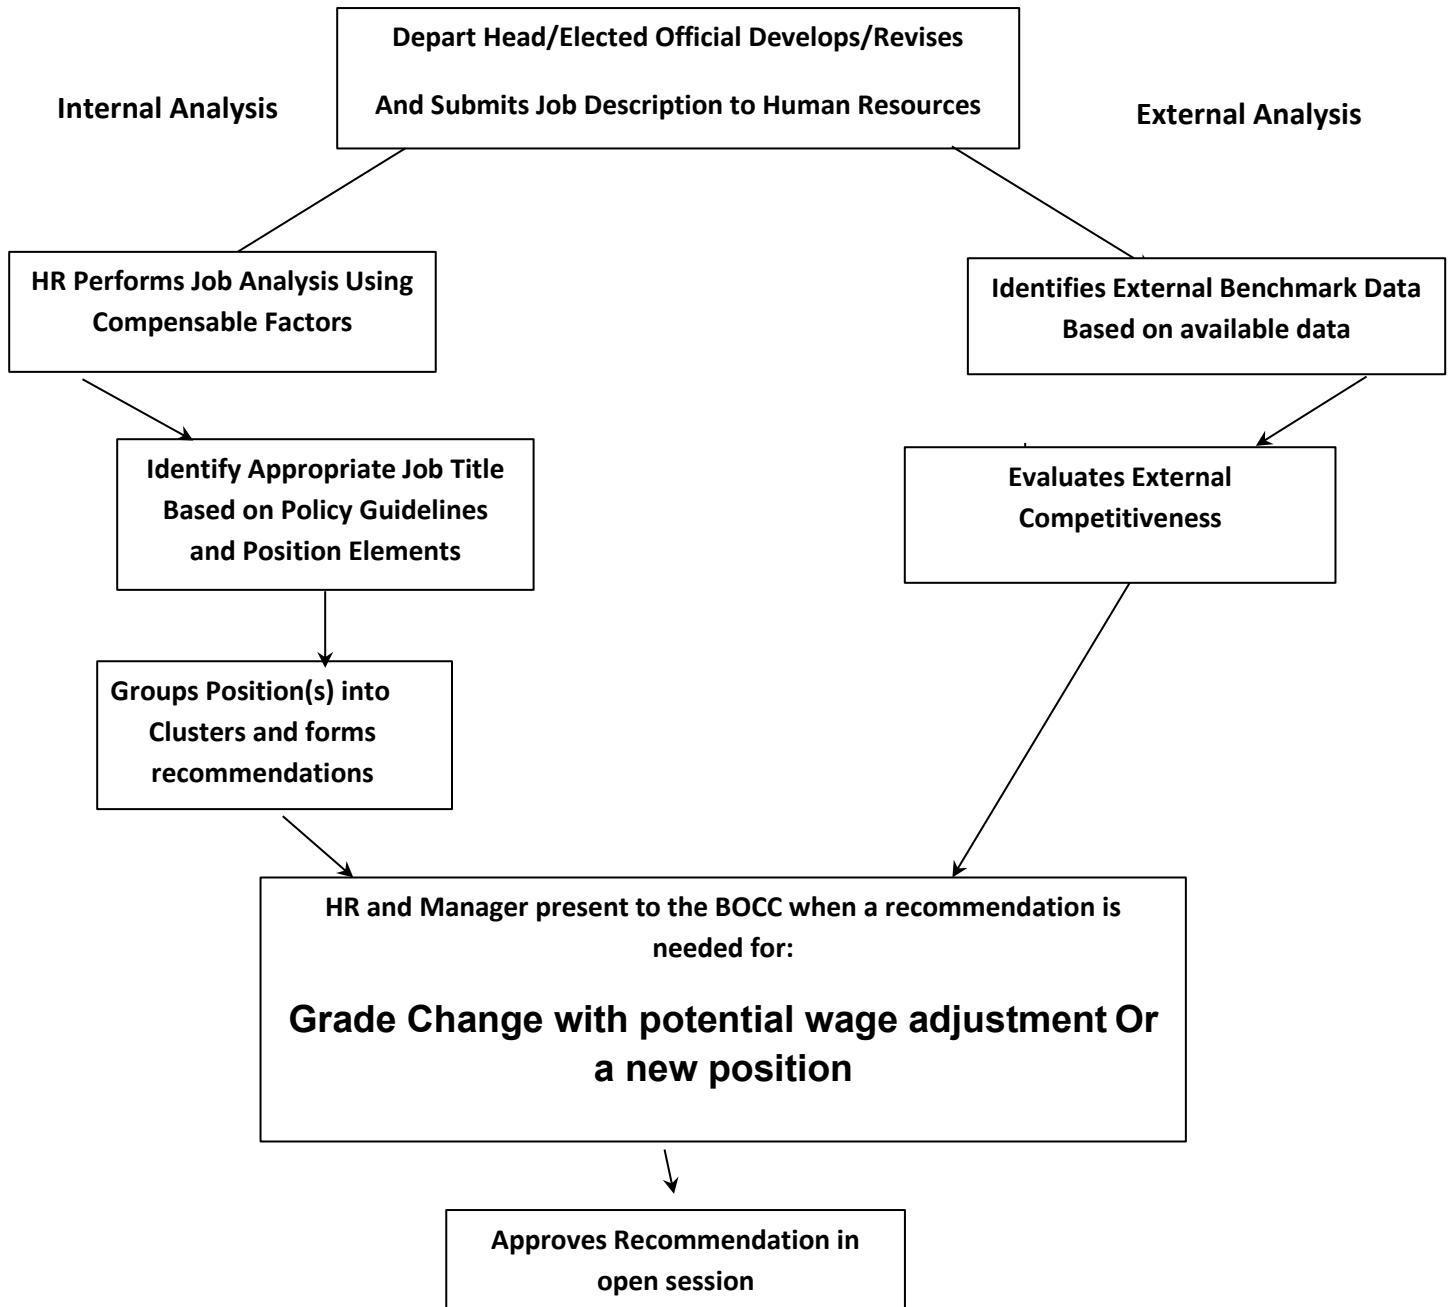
Depart Head/Elected Official Develops/Revises And Submits Job Description to Human Resources

Internal Analysis

External Analysis

HR Performs Job Analysis Using Compensable Factors

Identifies External Benchmark Data Based on available data

Identify Appropriate Job Title Based on Policy Guidelines and Position Elements

Evaluates External Competitiveness

Groups Position(s) into Clusters and forms recommendations

HR and Manager present to the BOCC when a recommendation is needed for:

Grade Change with potential wage adjustment Or a new position

Approves Recommendation in open session